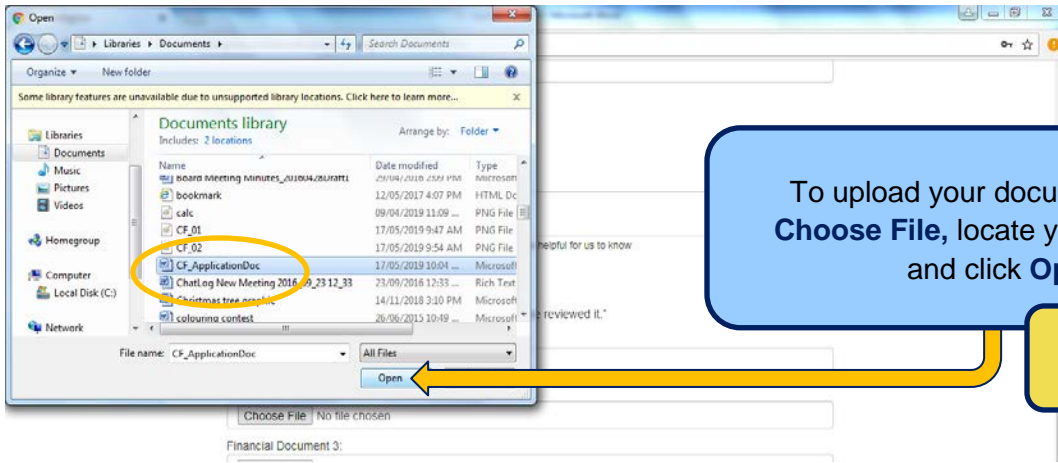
Open

Libraries ▸ Documents ▸

Search Documents

Organize ▾ New folder

Some library features are unavailable due to unsupported library locations. Click here to learn more...

Libraries
Documents
Music
Pictures
Videos

Homegroup

Computer
Local Disk (C:)

Network

Documents library
Includes: 2 locations

Arrange by: Folder ▾

| Name | Date modified | Type |
|---|---|---|
| Board Meeting Minutes_20160428Draft1 | 29/04/2016 2:09 PM | Microsoft |
| bookmark | 12/05/2017 4:07 PM | HTML Do |
| calc | 09/04/2019 11:09 ... | PNG File |
| CF_01 | 17/05/2019 9:47 AM | PNG File |
| CF_02 | 17/05/2019 9:54 AM | PNG File |
| CF_ApplicationDoc | 17/05/2019 10:04 ... | Microsoft |
| ChatLog New Meeting 2016_09_23 12_33 | 23/09/2016 12:33 ... | Rich Text |
| Christmas tree graphic | 14/11/2018 3:10 PM | Microsoft |
| colouring contest | 26/06/2015 10:49 ... | Microsoft |

File name: CF_ApplicationDoc

All Files

Open

helpful for us to know

e reviewed it."

Choose File No file chosen

Financial Document 3:

To upload your docu
Choose File, locate y
and click Op